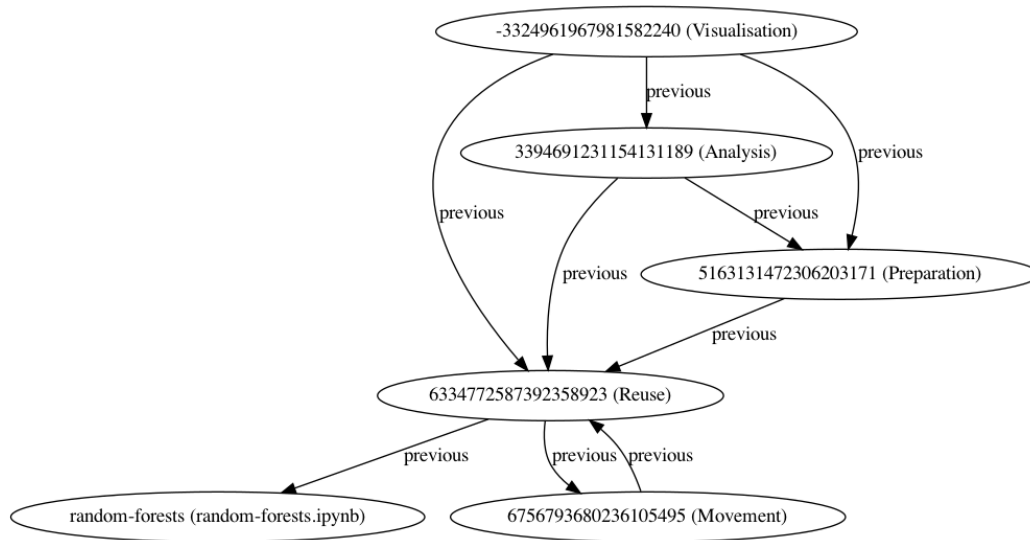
-3324961967981582240 (Visualisation)

previous

3394691231154131189 (Analysis)

previous

previous

previous

previous

5163131472306203171 (Preparation)

previous

6334772587392358923 (Reuse)

previous

previous

previous

random-forests (random-forests.ipynb)

6756793680236105495 (Movement)